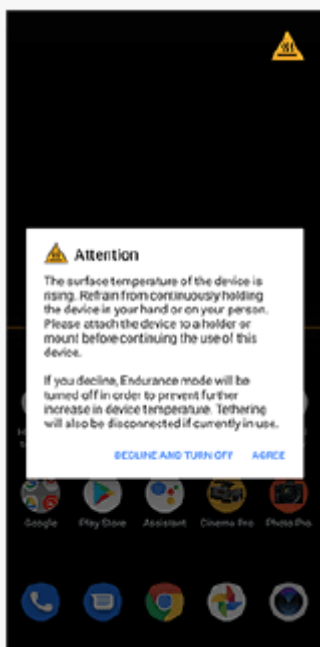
Attention

The surface temperature of the device is rising. Refrain from continuously holding the device in your hand or on your person. Please attach the device to a holder or mount before continuing the use of this device.

If you decline, Endurance mode will be turned off in order to prevent further increase in device temperature. Tethering will also be disconnected if currently in use.

DECLINE AND TURN OFF AGREE

Google Play Store Assistant Cinema Pro Photo Pro